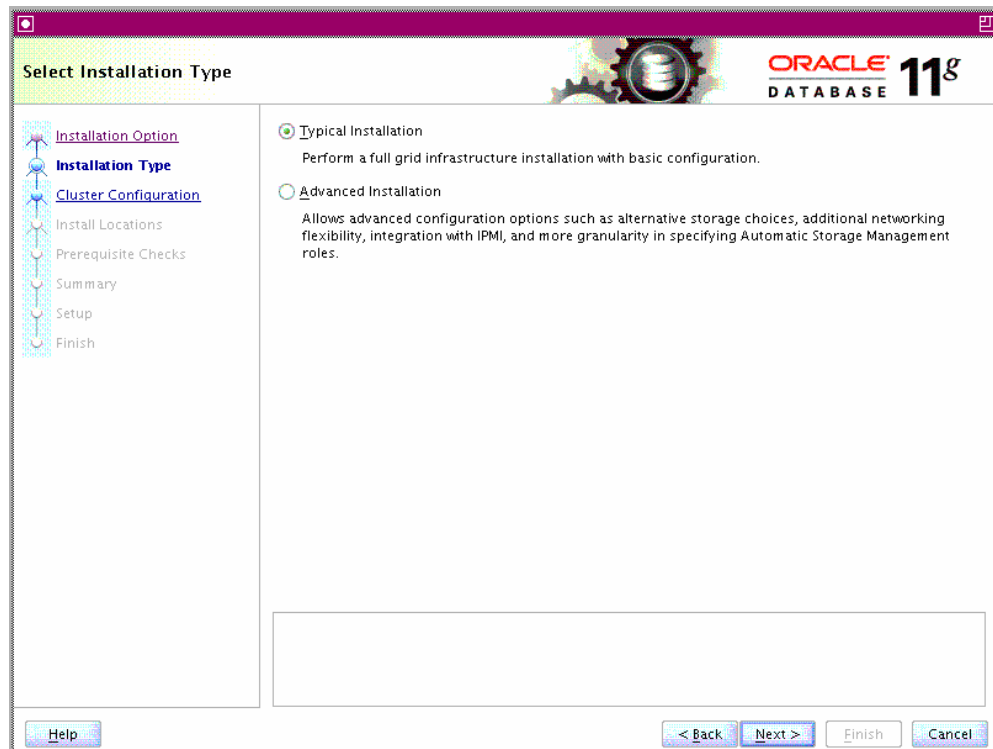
Select Installation Type

ORACLE DATABASE 11$^g$

Installation Option
Installation Type
Cluster Configuration
Install Locations
Prerequisite Checks
Summary
Setup
Finish

Typical Installation

Perform a full grid infrastructure installation with basic configuration.

Advanced Installation

Allows advanced configuration options such as alternative storage choices, additional networking flexibility, integration with IPMI, and more granularity in specifying Automatic Storage Management roles.

Help

< Back

Next >

Finish

Cancel